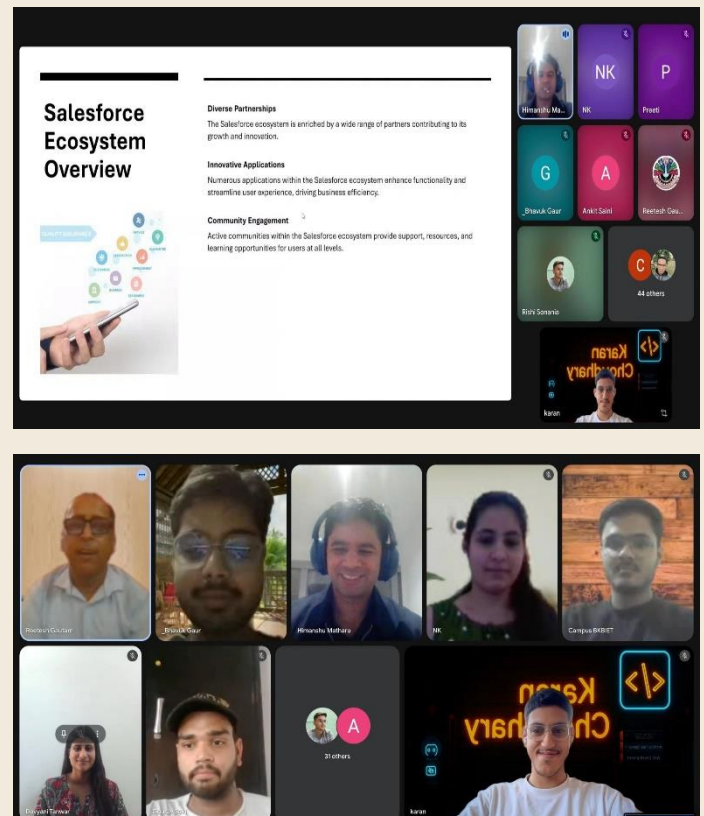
Salesforce Ecosystem Overview

Diverse Partnerships
The Salesforce ecosystem is enriched by a wide range of partners contributing to its growth and innovation.

Innovative Applications
Numerous applications within the Salesforce ecosystem enhance functionality and streamline user experience, driving business efficiency.

Community Engagement
Active communities within the Salesforce ecosystem provide support, resources, and learning opportunities for users at all levels.

Himanshu Ma...
NK
NK
P
Preeti
G
_Bhavuk Gaur
A
Ankit Saini
Reetesh Gau...
Rishi Sonania
C
44 others
Karan Choudhary
karan

Reetesh Goutam
_Bhavuk Gaur
Himanshu Mathara
NK
Campus BKBIET
A
31 others
Karan Choudhary
karan
Devyani Tanwar
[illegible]